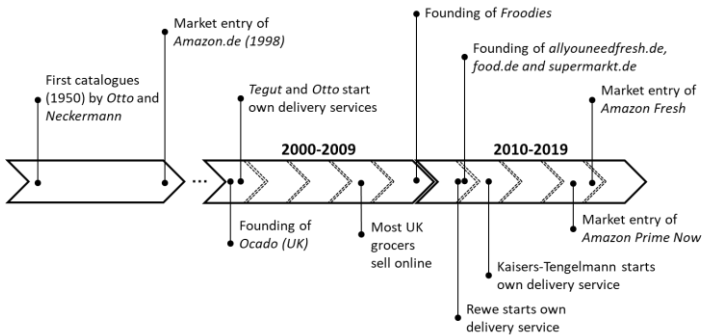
First catalogues (1950) by Otto and Neckermann

Market entry of Amazon.de (1998)

Tegut and Otto start own delivery services

Founding of Froodies

Founding of allyouneedfresh.de, food.de and supermarkt.de

Market entry of Amazon Fresh

…

2000-2009

2010-2019

Founding of Ocado (UK)

Most UK grocers sell online

Kaisers-Tengelmann starts own delivery service

Market entry of Amazon Prime Now

Rewe starts own delivery service